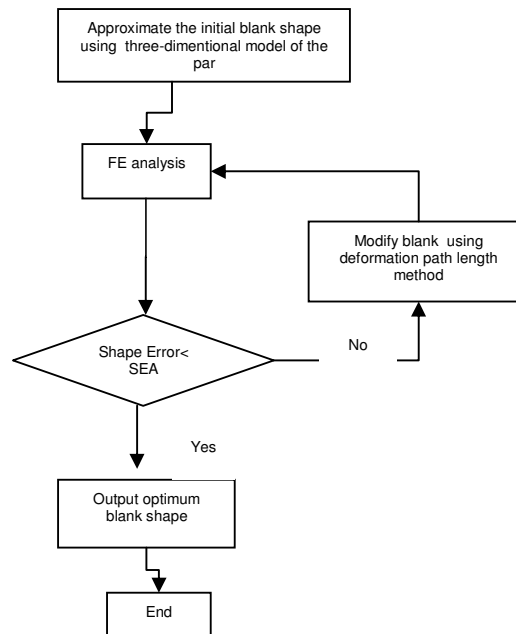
Approximate the initial blank shape using three-dimentional model of the par

FE analysis

Modify blank using deformation path length method

Shape Error< SEA

No

Yes

Output optimum blank shape

End